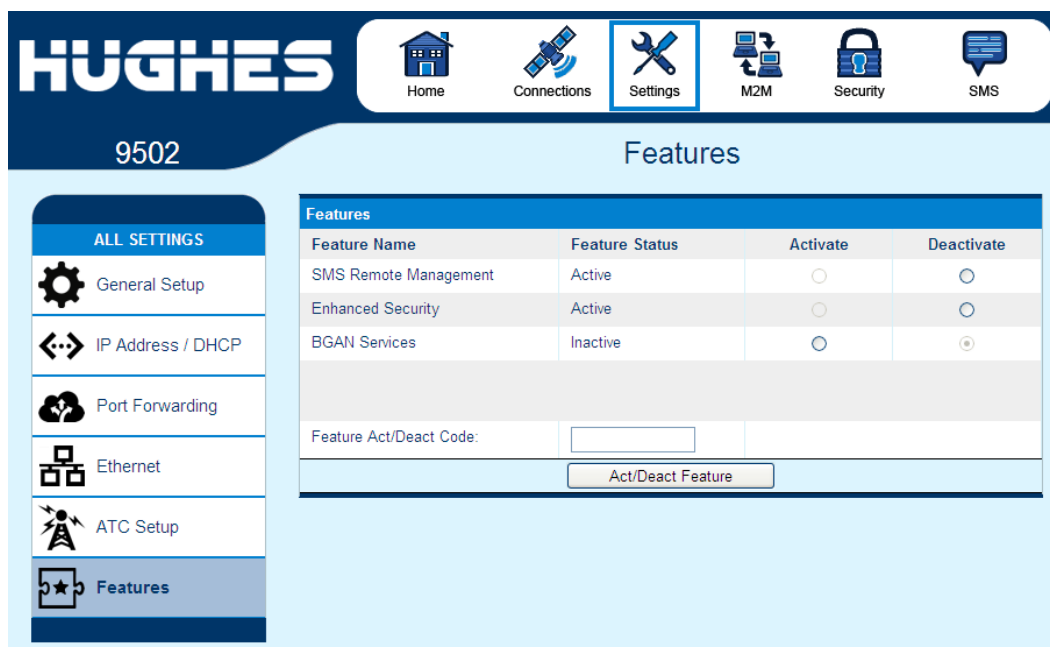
HUGHES

Home
Connections
Settings
M2M
Security
SMS

9502

Features

ALL SETTINGS
General Setup
IP Address / DHCP
Port Forwarding
Ethernet
ATC Setup
Features

Features

| Feature Name | Feature Status | Activate | Deactivate |
|---|---|---|---|
| SMS Remote Management | Active | | |
| Enhanced Security | Active | | |
| BGAN Services | Inactive | | |

Feature Act/Deact Code:

Act/Deact Feature